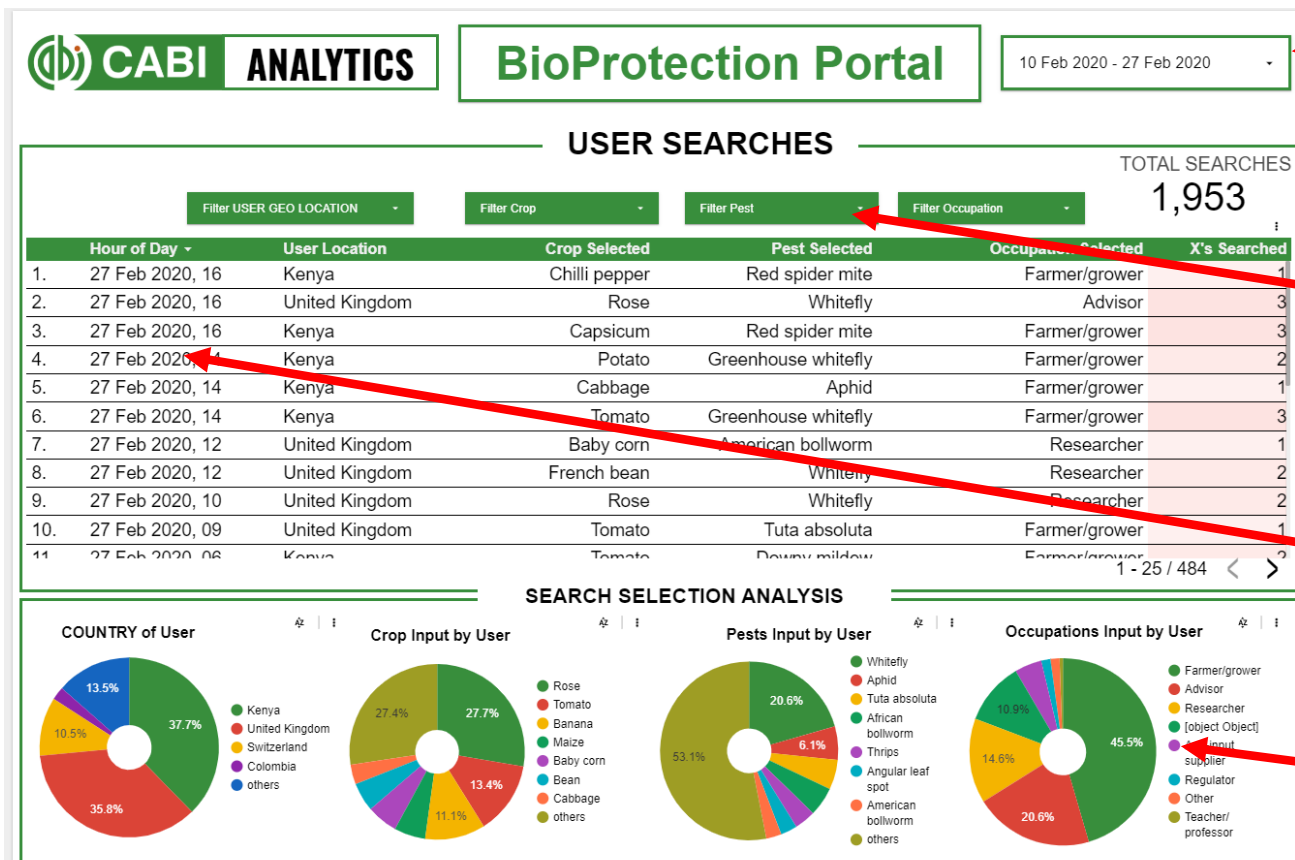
CABI ANALYTICS

BioProtection Portal

10 Feb 2020 - 27 Feb 2020

USER SEARCHES

TOTAL SEARCHES
1,953

Filter USER GEO LOCATION
Filter Crop
Filter Pest
Filter Occupation

| | Hour of Day | User Location | Crop Selected | Pest Selected | Occupation Selected | X's Searched |
|---|---|---|---|---|---|---|
| 1. | 27 Feb 2020, 16 | Kenya | Chilli pepper | Red spider mite | Farmer/grower | 1 |
| 2. | 27 Feb 2020, 16 | United Kingdom | Rose | Whitefly | Advisor | 3 |
| 3. | 27 Feb 2020, 16 | Kenya | Capsicum | Red spider mite | Farmer/grower | 3 |
| 4. | 27 Feb 2020, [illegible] | Kenya | Potato | Greenhouse whitefly | Farmer/grower | 2 |
| 5. | 27 Feb 2020, 14 | Kenya | Cabbage | Aphid | Farmer/grower | 1 |
| 6. | 27 Feb 2020, 14 | Kenya | Tomato | Greenhouse whitefly | Farmer/grower | 3 |
| 7. | 27 Feb 2020, 12 | United Kingdom | Baby corn | American bollworm | Researcher | 1 |
| 8. | 27 Feb 2020, 12 | United Kingdom | French bean | Whitefly | Researcher | 2 |
| 9. | 27 Feb 2020, 10 | United Kingdom | Rose | Whitefly | Researcher | 2 |
| 10. | 27 Feb 2020, 09 | United Kingdom | Tomato | Tuta absoluta | Farmer/grower | 1 |
| 11. | 27 Feb 2020, 06 | Kenya | Tomato | Downy mildew | Farmer/grower | 2 |

1 - 25 / 484

SEARCH SELECTION ANALYSIS

COUNTRY of User
13.5%
37.7%
10.5%
35.8%
Kenya
United Kingdom
Switzerland
Colombia
others

Crop Input by User
27.4%
27.7%
13.4%
11.1%
Rose
Tomato
Banana
Maize
Baby corn
Bean
Cabbage
others

Pests Input by User
20.6%
6.1%
53.1%
Whitefly
Aphid
Tuta absoluta
African bollworm
Thrips
Angular leaf spot
American bollworm
others

Occupations Input by User
10.9%
45.5%
14.6%
20.6%
Farmer/grower
Advisor
Researcher
[object Object]
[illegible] input supplier
Regulator
Other
Teacher/ professor